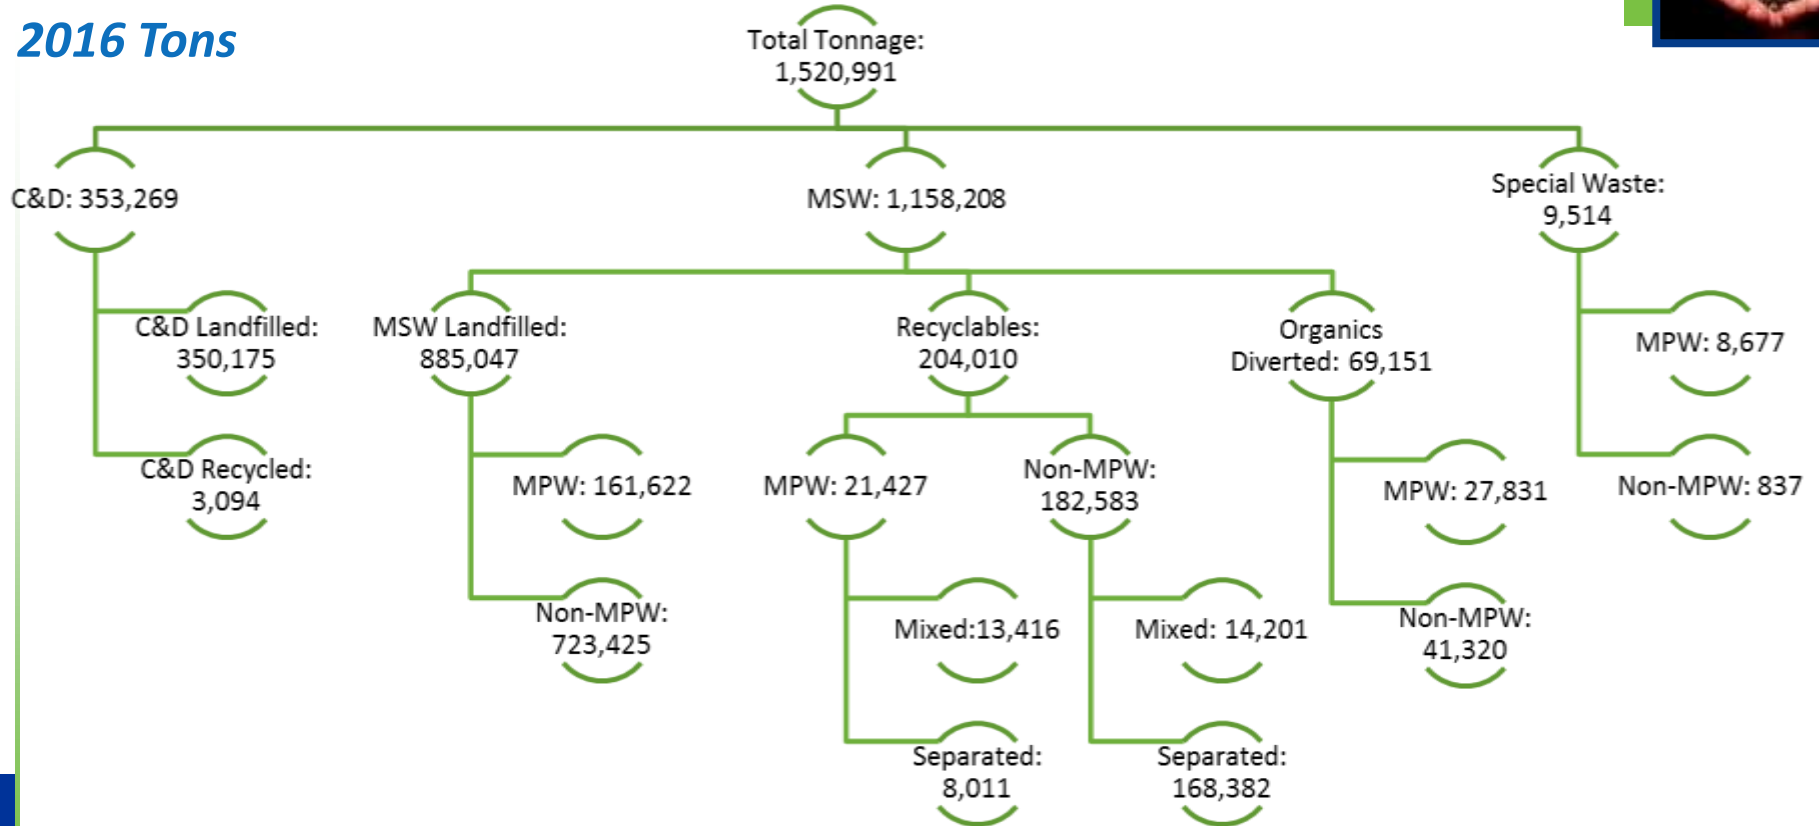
2016 Tons

Total Tonnage: 1,520,991

C&D: 353,269

MSW: 1,158,208

Special Waste: 9,514

C&D Landfilled: 350,175

C&D Recycled: 3,094

MSW Landfilled: 885,047

MPW: 161,622

Non-MPW: 723,425

Recyclables: 204,010

MPW: 21,427

Mixed:13,416

Separated: 8,011

Non-MPW: 182,583

Mixed: 14,201

Separated: 168,382

Organics Diverted: 69,151

MPW: 27,831

Non-MPW: 41,320

MPW: 8,677

Non-MPW: 837